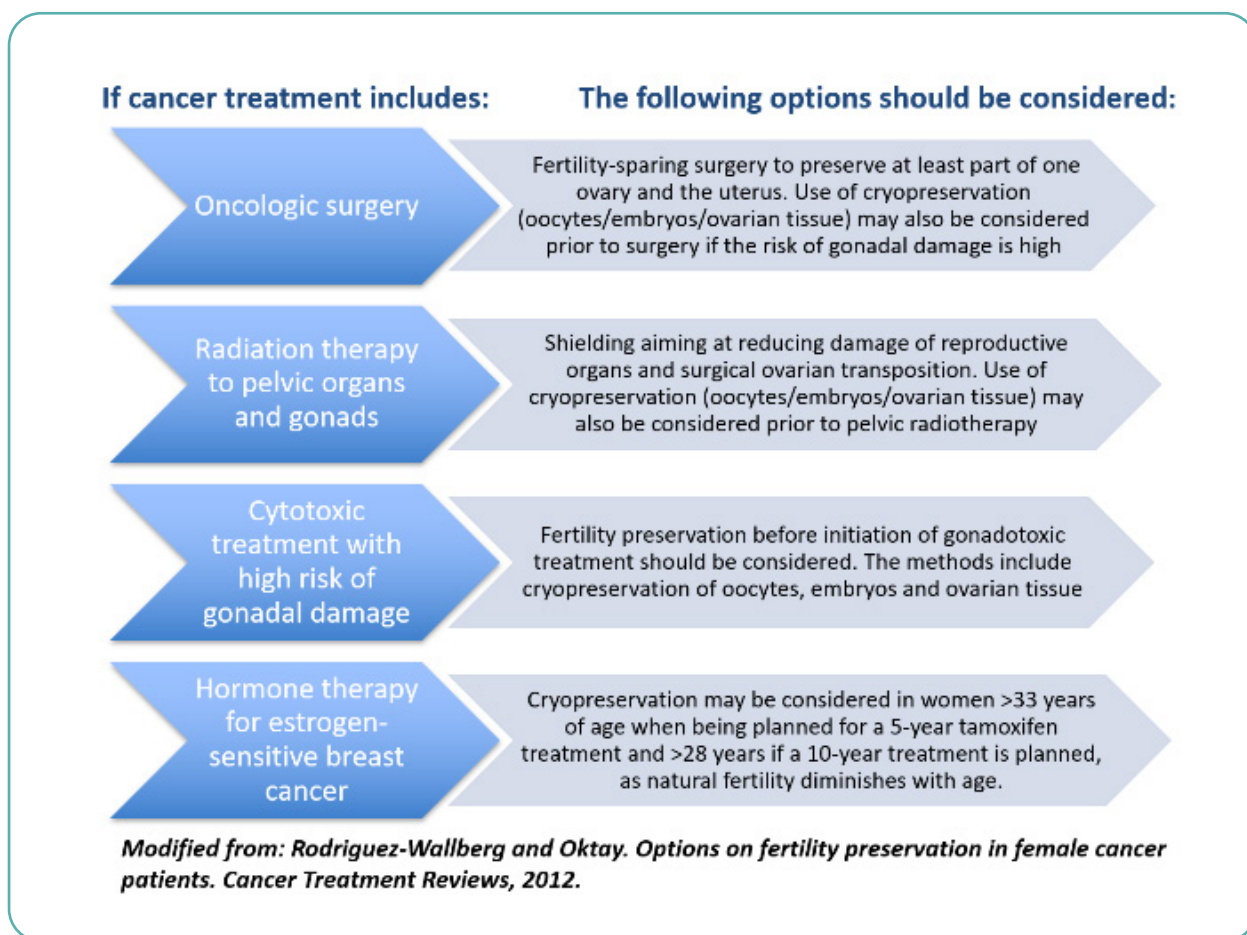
If cancer treatment includes:

The following options should be considered:

Oncologic surgery

Fertility-sparing surgery to preserve at least part of one ovary and the uterus. Use of cryopreservation (oocytes/embryos/ovarian tissue) may also be considered prior to surgery if the risk of gonadal damage is high

Radiation therapy to pelvic organs and gonads

Shielding aiming at reducing damage of reproductive organs and surgical ovarian transposition. Use of cryopreservation (oocytes/embryos/ovarian tissue) may also be considered prior to pelvic radiotherapy

Cytotoxic treatment with high risk of gonadal damage

Fertility preservation before initiation of gonadotoxic treatment should be considered. The methods include cryopreservation of oocytes, embryos and ovarian tissue

Hormone therapy for estrogen-sensitive breast cancer

Cryopreservation may be considered in women >33 years of age when being planned for a 5-year tamoxifen treatment and >28 years if a 10-year treatment is planned, as natural fertility diminishes with age.

Modified from: Rodriguez-Wallberg and Oktay. Options on fertility preservation in female cancer patients. Cancer Treatment Reviews, 2012.